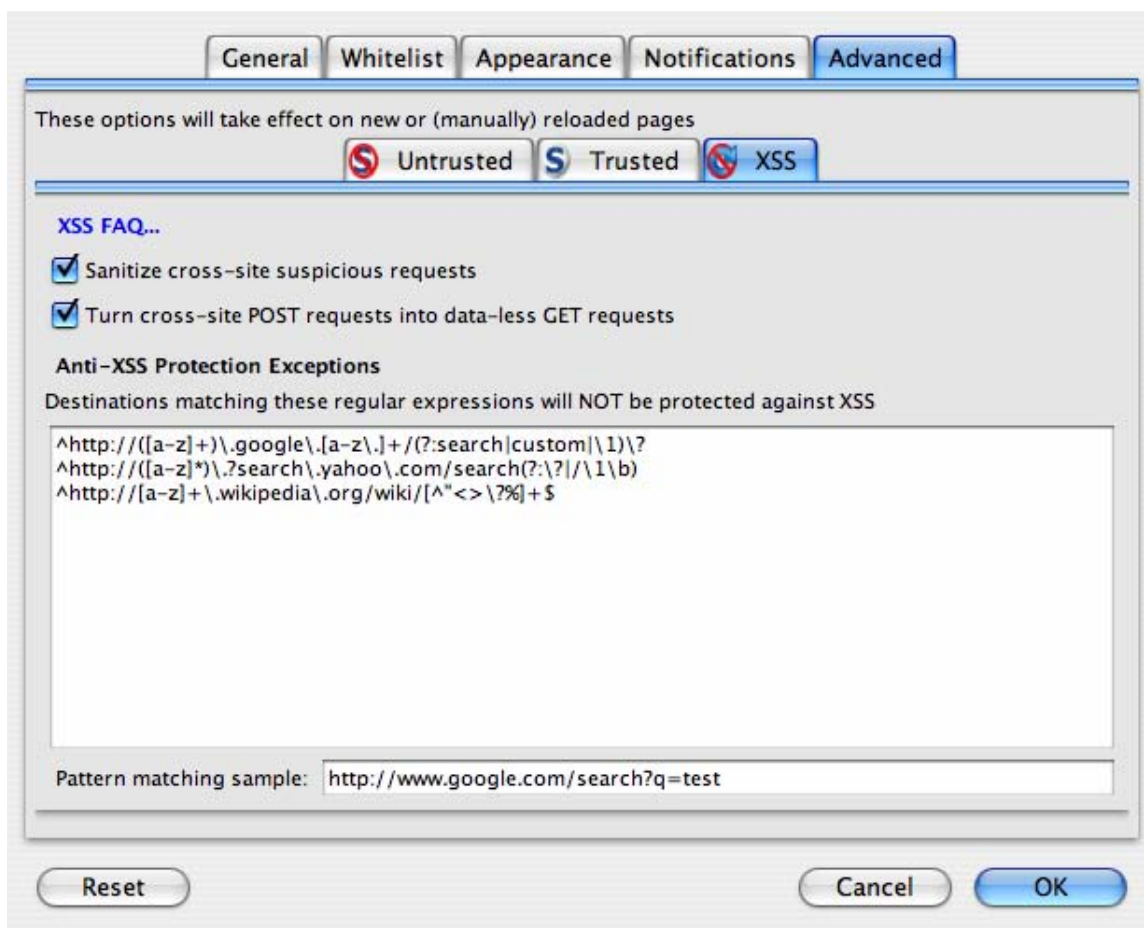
General | Whitelist | Appearance | Notifications | Advanced

These options will take effect on new or (manually) reloaded pages

Untrusted | Trusted | XSS

XSS FAQ...

Sanitize cross-site suspicious requests

Turn cross-site POST requests into data-less GET requests

Anti-XSS Protection Exceptions

Destinations matching these regular expressions will NOT be protected against XSS

^http://([a-z]+)\.google\.[a-z\.]+/(?:search|custom|\1)\?
^http://([a-z]*)\.?search\.yahoo\.com/search(?:\?|/\1\b)
^http://[a-z]+\.wikipedia\.org/wiki/[^"<>\?%]+$

Pattern matching sample: http://www.google.com/search?q=test

Reset

Cancel

OK